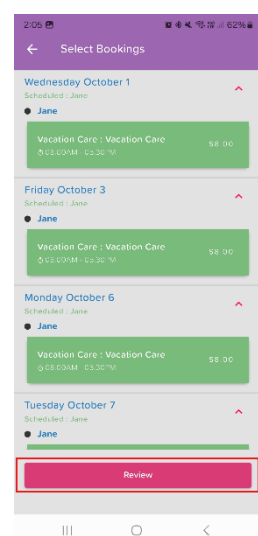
2:05 62%

Select Bookings

Wednesday October 1
Scheduled : Jane
Jane
Vacation Care : Vacation Care
08:00AM - 05:30PM
$8.00

Friday October 3
Scheduled : Jane
Jane
Vacation Care : Vacation Care
08:00AM - 05:30PM
$8.00

Monday October 6
Scheduled : Jane
Jane
Vacation Care : Vacation Care
08:00AM - 05:30PM
$8.00

Tuesday October 7
Scheduled : Jane
Jane

Review